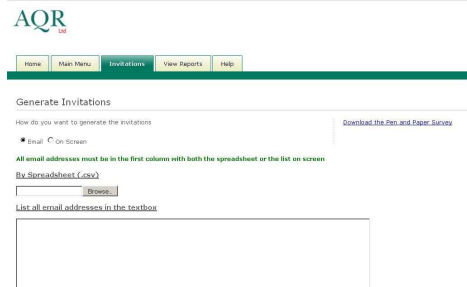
AQR
Ltd

Home
Main Menu
Invitations
View Reports
Help

Generate Invitations

How do you want to generate the invitations

Download the Pen and Paper Survey

Email On Screen

All email addresses must be in the first column with both the spreadsheet or the list on screen

By Spreadsheet (.csv)

Browse...

List all email addresses in the textbox